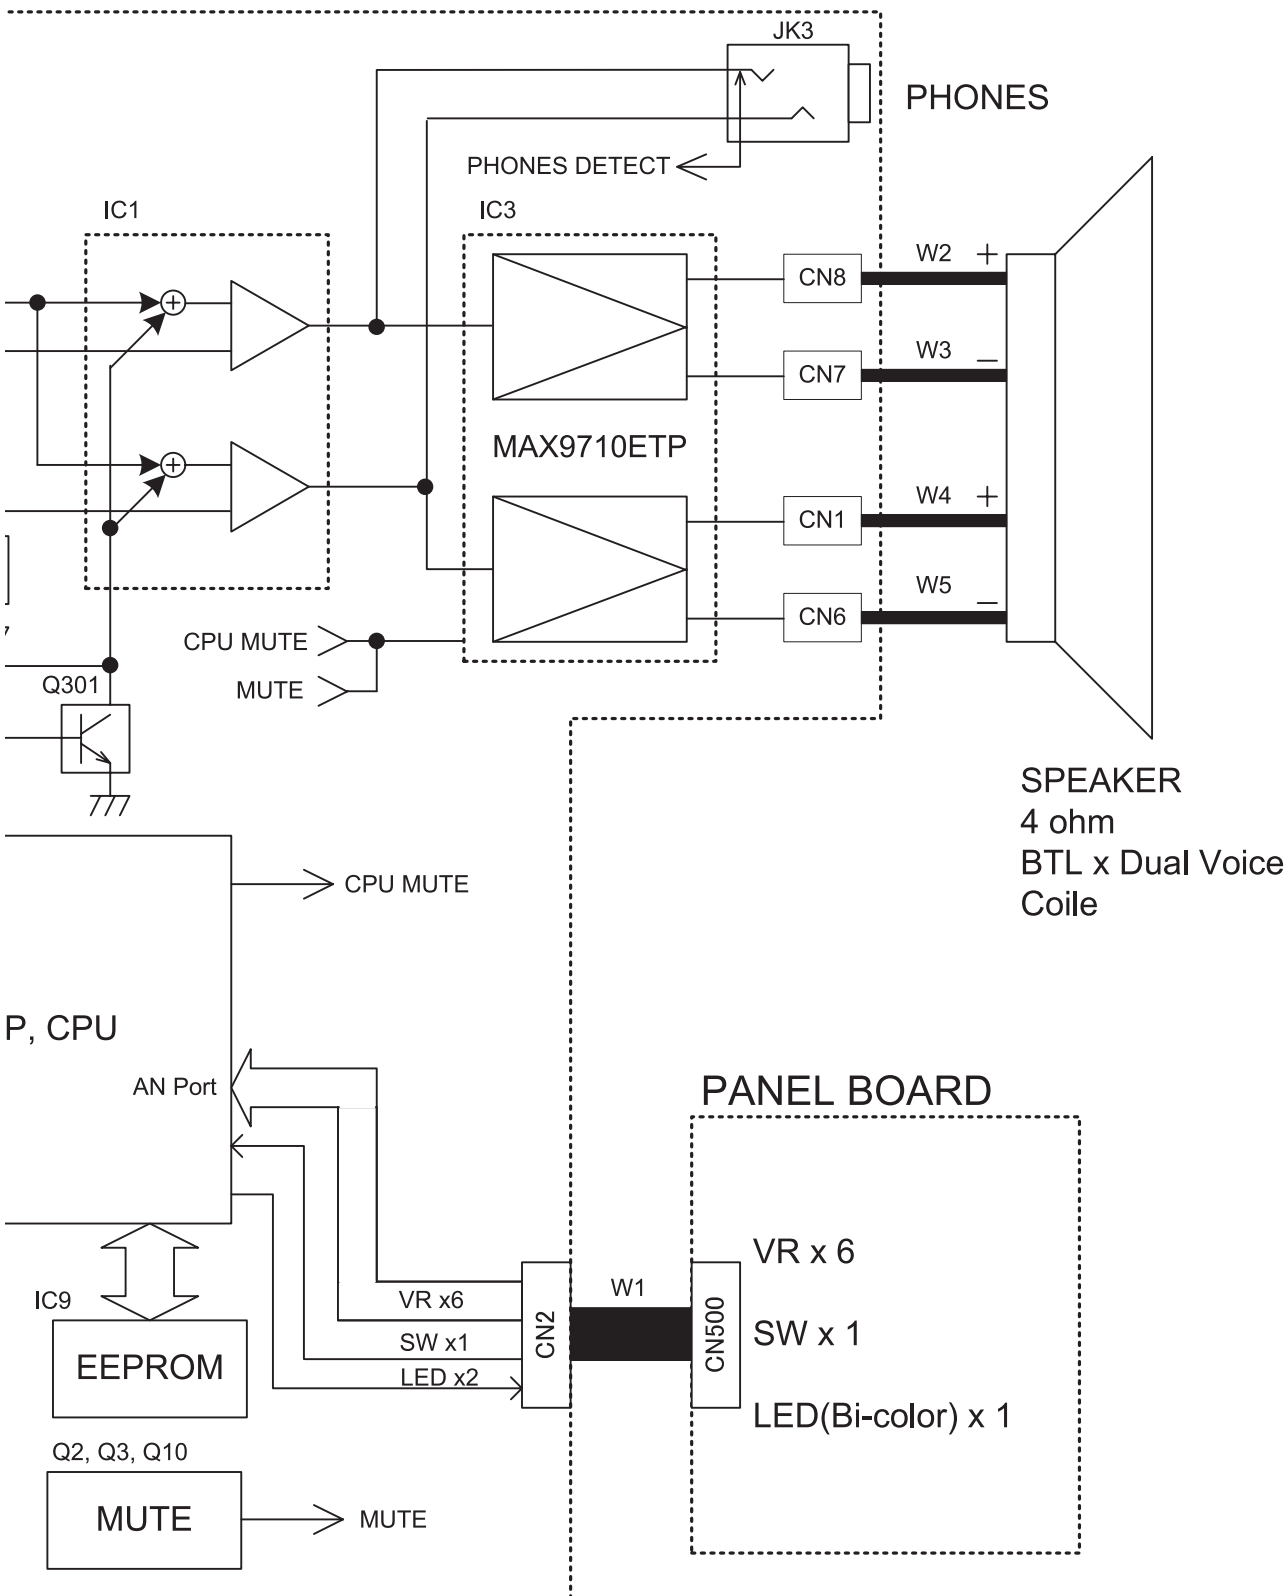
JK3

PHONES

PHONES DETECT

IC1

IC3

CN8

W2 +

CN7

W3 −

MAX9710ETP

CN1

W4 +

CN6

W5 −

CPU MUTE

MUTE

Q301

SPEAKER
4 ohm
BTL x Dual Voice
Coile

CPU MUTE

P, CPU

AN Port

PANEL BOARD

VR x 6

SW x 1

LED(Bi-color) x 1

IC9

VR x6

SW x1

LED x2

CN2

W1

CN500

EEPROM

Q2, Q3, Q10

MUTE

MUTE